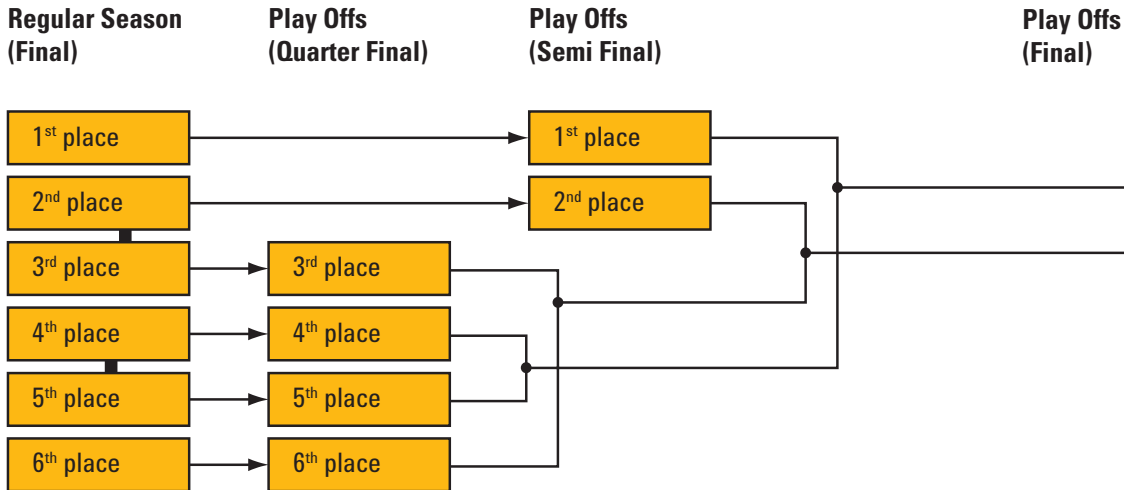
Regular Season (Final)

Play Offs (Quarter Final)

Play Offs (Semi Final)

Play Offs (Final)

1st place

2nd place

3rd place

4th place

5th place

6th place

3rd place

4th place

5th place

6th place

1st place

2nd place